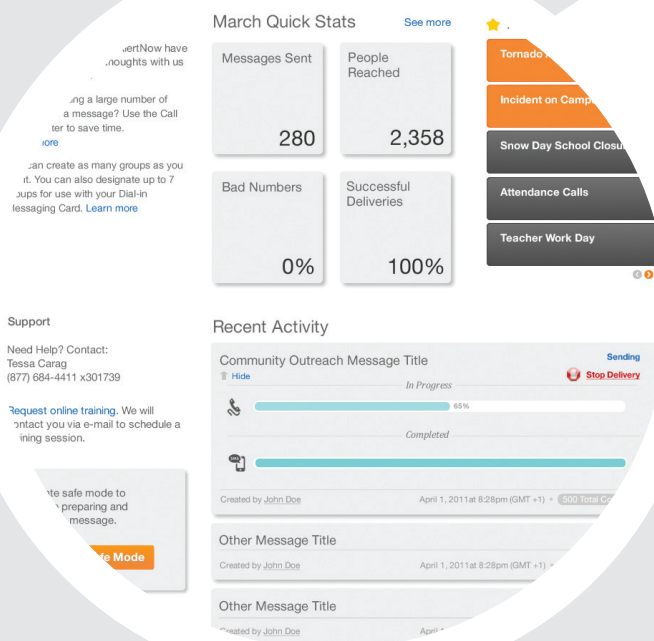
ertNow have
houghts with us

ng a large number of
a message? Use the Call
ter to save time.

can create as many groups as you
t. You can also designate up to 7
oups for use with your Dial-in
essaging Card. Learn more

March Quick Stats
See more

| Messages Sent | People Reached |
|---|---|
| 280 | 2,358 |
| Bad Numbers | Successful Deliveries |
| 0% | 100% |

Tornado
Incident on Camp
Snow Day School Closu
Attendance Calls
Teacher Work Day

Support

Need Help? Contact:
Tessa Carag
(877) 684-4411 x301739

Request online training. We will
ntact you via e-mail to schedule a
ining session.

te safe mode to
preparing and
message.

fe Mode

Recent Activity

Community Outreach Message Title
Sending
Hide
Stop Delivery
In Progress
65%
Completed
Created by John Doe
April 1, 2011at 8:28pm (GMT +1)
500 Total C

Other Message Title
Created by John Doe
April 1, 2011at 8:28pm (GMT +1)

Other Message Title
Created by John Doe
April